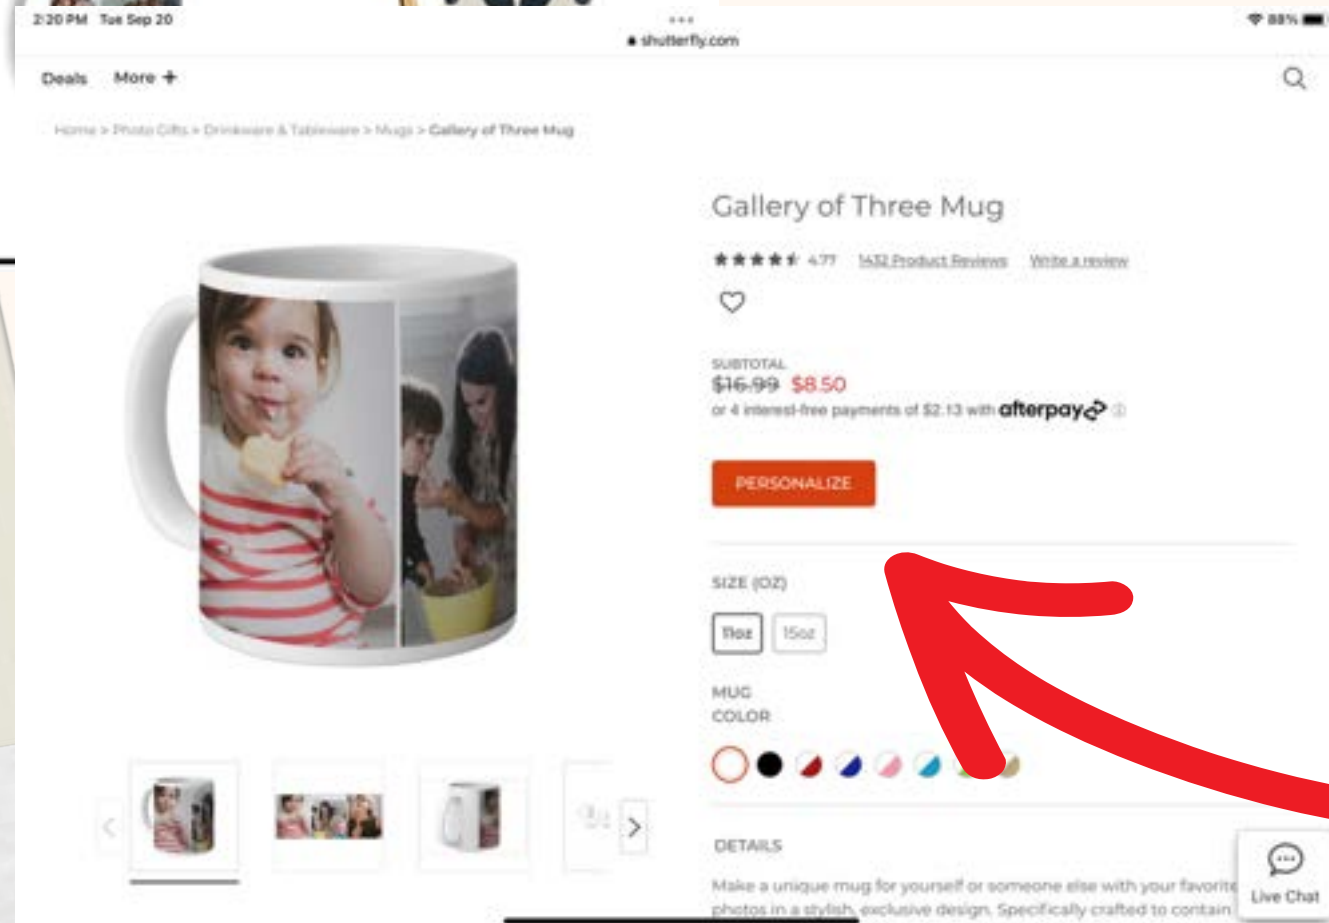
2:20 PM Tue Sep 20

shutterfly.com

88%

Deals More +

Home > Photo Gifts > Drinkware & Tableware > Mugs > Gallery of Three Mug

Gallery of Three Mug

4.77 1432 Product Reviews Write a review

SUBTOTAL

$16.99 $8.50

or 4 interest-free payments of $2.13 with afterpay

PERSONALIZE

SIZE (OZ)

11oz 15oz

MUG COLOR

DETAILS

Make a unique mug for yourself or someone else with your favorite photos in a stylish, exclusive design. Specifically crafted to contain

Live Chat